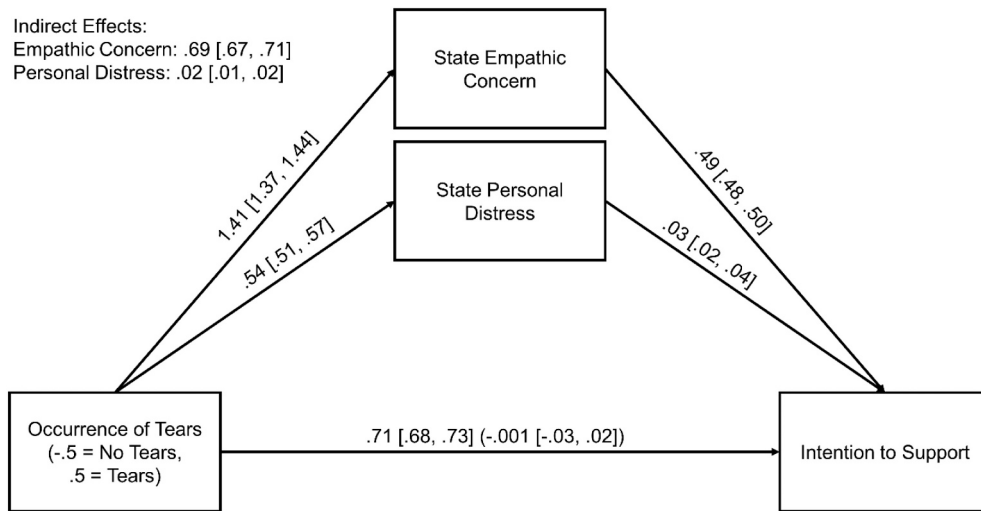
Indirect Effects:
Empathic Concern: .69 [.67, .71]
Personal Distress: .02 [.01, .02]

State Empathic Concern

State Personal Distress

1.41 [1.37, 1.44]

.54 [.51, .57]

.49 [.48, .50]

.03 [.02, .04]

Occurrence of Tears (-.5 = No Tears, .5 = Tears)

.71 [.68, .73] (-.001 [-.03, .02])

Intention to Support